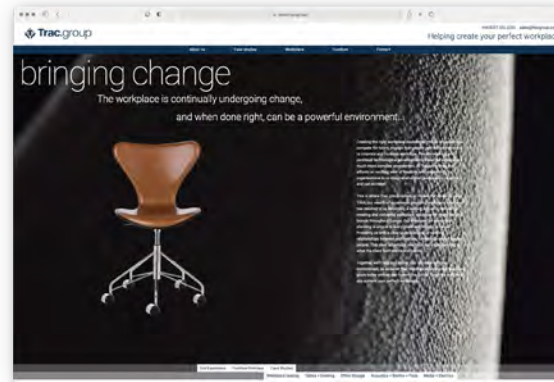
Trac.group

Helping create your perfect workplac

About Us

Case Studies

Workplace

Furniture

Contact

bringing change

The workplace is continually undergoing change,

and when done right, can be a powerful environment...

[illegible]

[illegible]

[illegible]